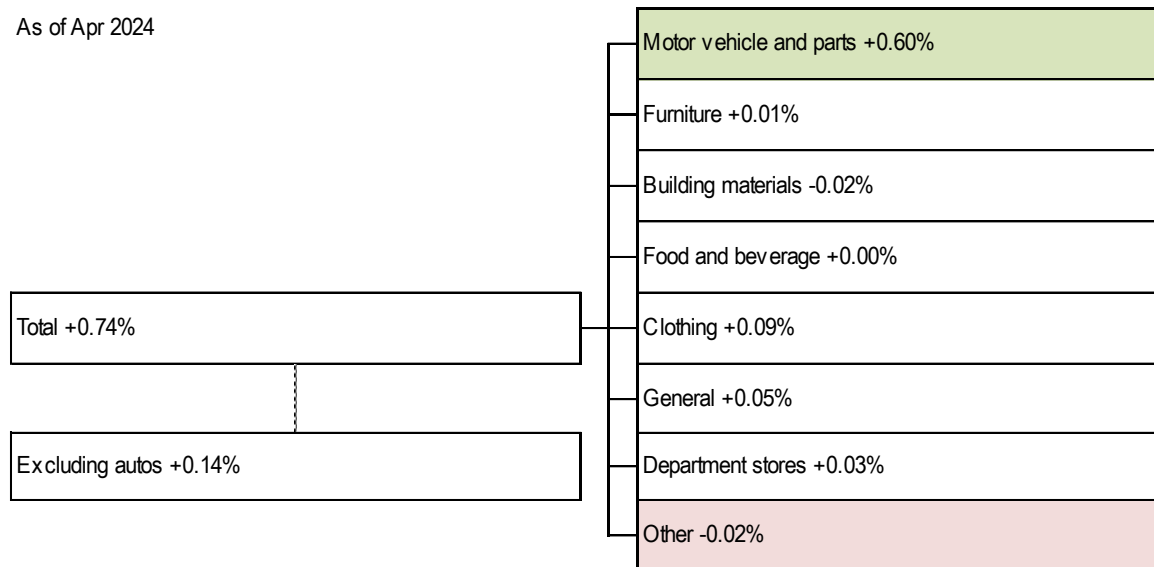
As of Apr 2024

Total +0.74%

Excluding autos +0.14%

Motor vehicle and parts +0.60%

Furniture +0.01%

Building materials -0.02%

Food and beverage +0.00%

Clothing +0.09%

General +0.05%

Department stores +0.03%

Other -0.02%